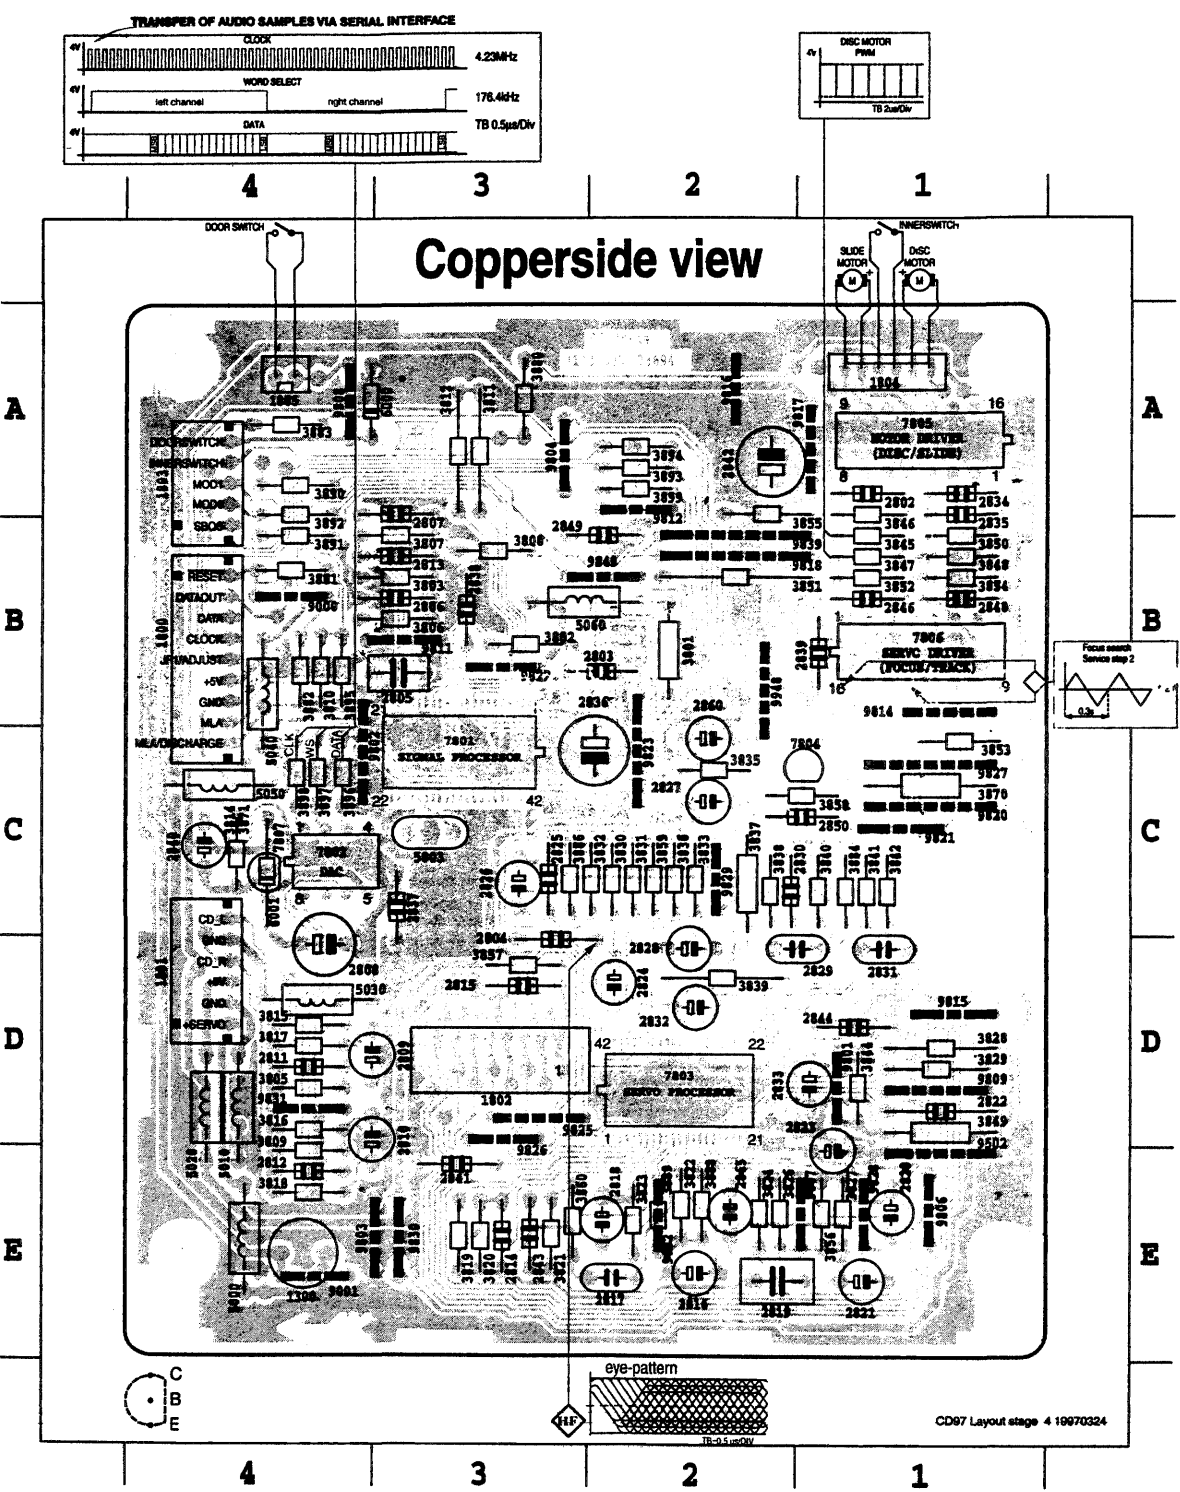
TRANSFER OF AUDIO SAMPLES VIA SERIAL INTERFACE

CLOCK 4.23MHz

WORD SELECT

left channel right channel 176.4kHz

DATA TB 0.5μs/Div

DISC MOTOR PWM

TB 2μs/Div

4 3 2 1

DOOR SWITCH

Copperside view

INNERSWITCH

SLIDE MOTOR

DISC MOTOR

A

A

1806

3883

DOORSWITCH

INNERSWITCH

MOD1

MOD2

SBOS

3890

3892

3891

7805 MOTOR DRIVER (DISC/SLIDE)

9 16

8 1

3894

3893

3899

9812

2849

3808

3855

3839

3818

3851

2802

3846

3845

3847

3852

2846

2834

2835

3850

3848

3854

2848

3807

3807

2813

3893

2806

3806

B

B

RESET

DATAOUT

DATA

CLOCK

JPUADJUST

+5V

GND

MLA

MLA/DISCHARGE

3881

9800

5060

3892

2803

3801

7806 SERVO DRIVER (FOCUS/TRACK)

16 9

Focus search Service step 2

0.3s

7801 SIGNAL PROCESSOR

22 42

2836

2860

3835

2827

7804

9814

3853

3827

3870

3820

3858

2850

9821

CLK WS DATA

5050

C

C

7802 DAC

8 5

5003

3806

3830

3831

3859

3838

3833

3837

3830

3860

3864

3841

3842

CD_L

GND

CD_R

GND

+SERVO

2808

2804

3857

3815

2828

2834

3839

2832

2829

2831

5030

D

D

3815

3817

2811

3805

3816

3809

3812

3818

1802

42 22

7803 SERVO PROCESSOR

1 21

9825

9826

2841

9815

2844

3828

3829

3809

2833

2822

3849

9802

2823

E

E

1300

9801

3803

3819

3820

3814

3845

3821

3800

2818

2817

2816

2815

2821

3836

9806

C

B

E

eye-pattern

HF

TB 0.5 μs/DIV

CD97 Layout stage 4 19970324

4 3 2 1